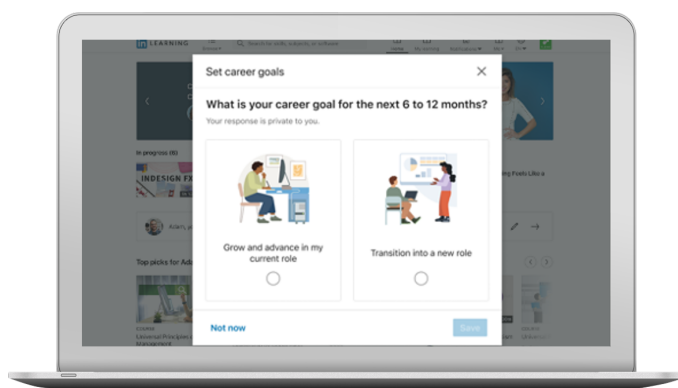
in LEARNING

Set career goals

What is your career goal for the next 6 to 12 months?

Your response is private to you.

Grow and advance in my current role

Transition into a new role

Not now

Save

In progress (6)

INDESIGN FX

Top picks for Ad

Course

Universal Principles

Management